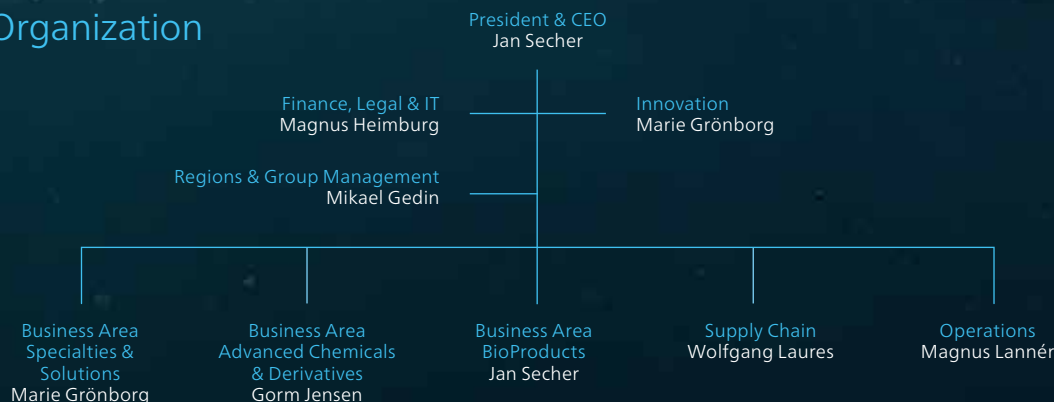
Organization

President & CEO
Jan Secher

Finance, Legal & IT
Magnus Heimburg

Innovation
Marie Grönborg

Regions & Group Management
Mikael Gedin

Business Area Specialties & Solutions
Marie Grönborg

Business Area Advanced Chemicals & Derivatives
Gorm Jensen

Business Area BioProducts
Jan Secher

Supply Chain
Wolfgang Laures

Operations
Magnus Lannér